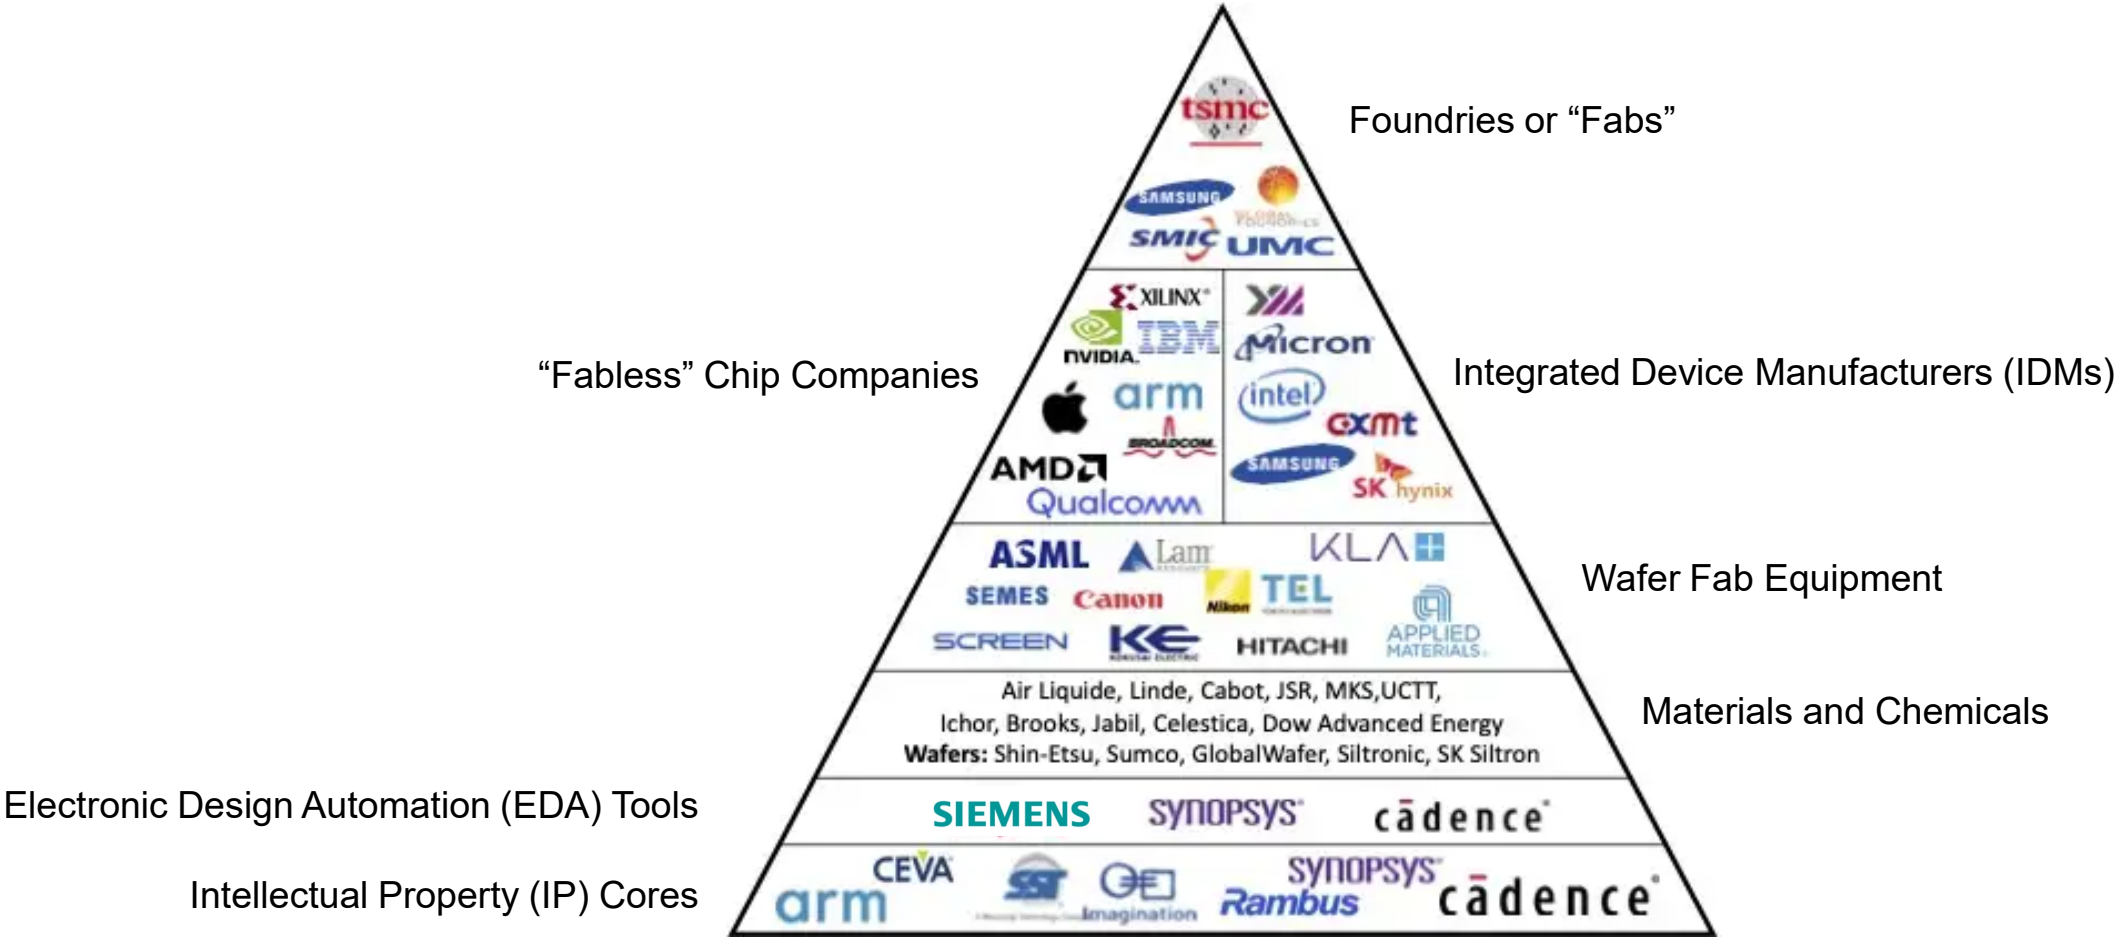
tsmc

Foundries or “Fabs”

SAMSUNG
GLOBALFOUNDRIES
SMIC UMC

“Fabless” Chip Companies

XILINX
NVIDIA IBM
arm
BROADCOM
AMD
Qualcomm

Micron
intel
cxmt
SAMSUNG
SK hynix

Integrated Device Manufacturers (IDMs)

ASML Lam KLA
SEMES Canon Nikon TEL
SCREEN KE HITACHI APPLIED MATERIALS

Wafer Fab Equipment

Air Liquide, Linde, Cabot, JSR, MKS,UCTT, Ichor, Brooks, Jabil, Celestica, Dow Advanced Energy
**Wafers:** Shin-Etsu, Sumco, GlobalWafer, Siltronic, SK Siltron

Materials and Chemicals

Electronic Design Automation (EDA) Tools

SIEMENS SYNOPSYS cadence

Intellectual Property (IP) Cores

CEVA
arm
SST
Imagination
SYNOPSYS
Rambus
cadence